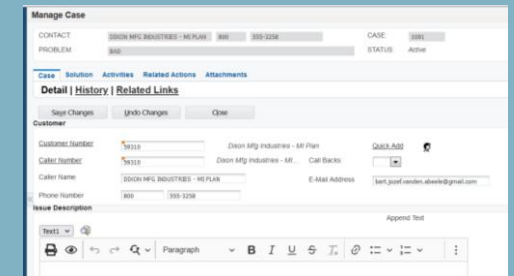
Manage Case

CONTACT: DIXON MFG INDUSTRIES - MI PLAN 800 555-3258

PROBLEM: BAD

CASE: 1081

STATUS: Active

Case Solution Activities Related Actions Attachments

Detail | History | Related Links

Save Changes Undo Changes Close

Customer

Customer Number 59310 Dixon Mfg Industries - MI Plan Quick Add

Caller Number 59310 Dixon Mfg Industries - MI... Call Backs

Caller Name DIXON MFG INDUSTRIES - MI PLAN E-Mail Address bart.jozef.vanden.abeele@gmail.com

Phone Number 800 555-3258

Issue Description

Append Text

Text1

Paragraph B I U S